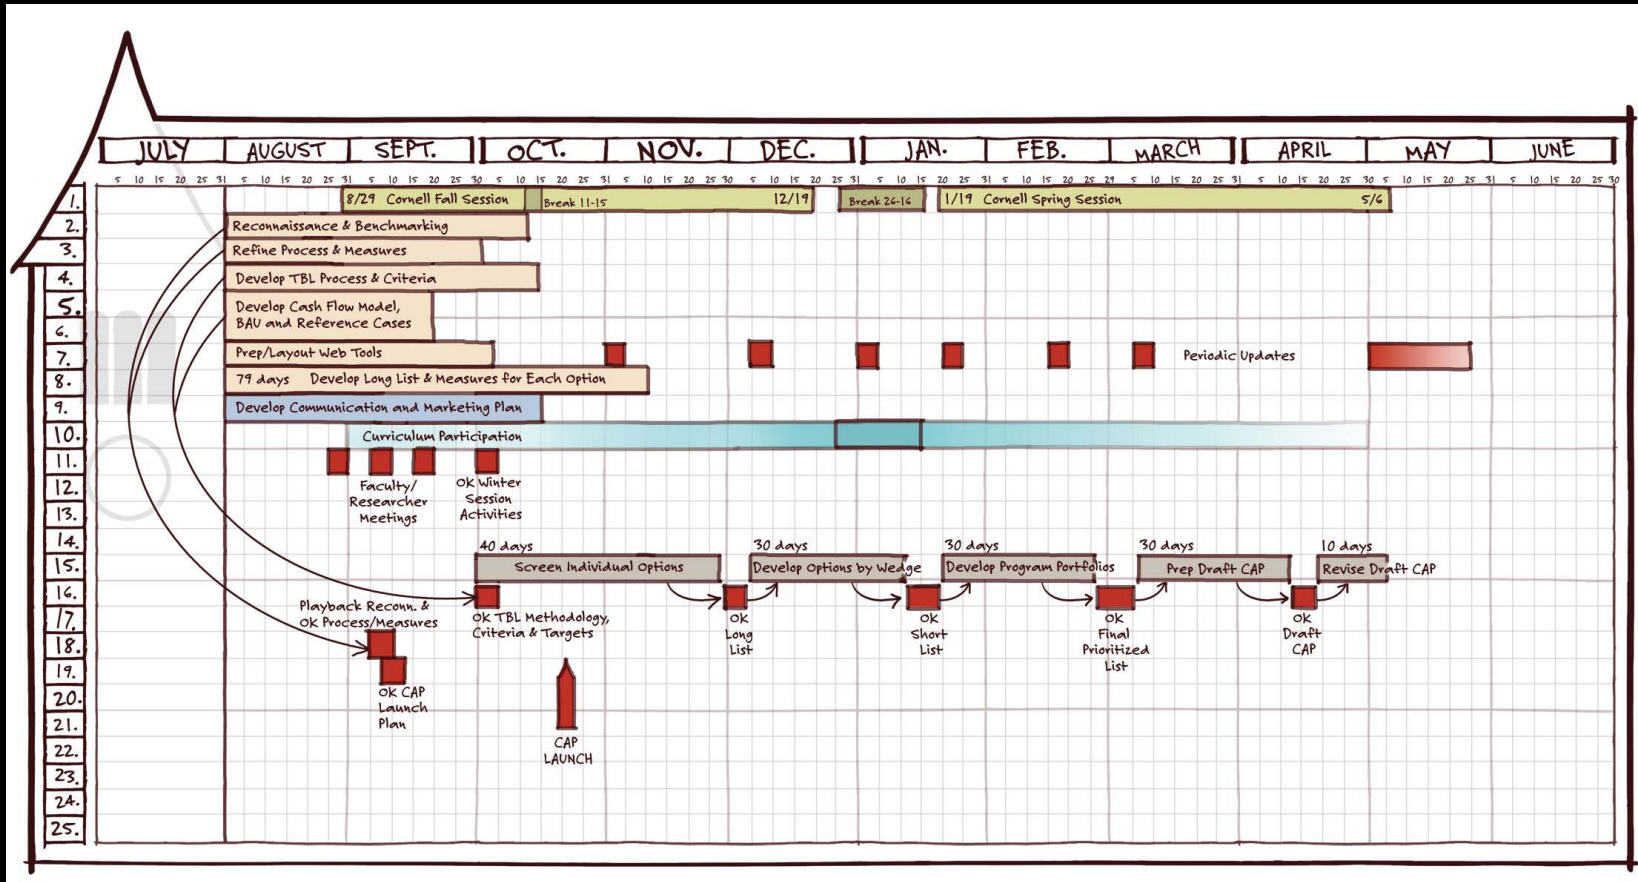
JULY AUGUST SEPT. OCT. NOV. DEC. JAN. FEB. MARCH APRIL MAY JUNE

5 10 15 20 25 31 5 10 15 20 25 31 5 10 15 20 25 30 5 10 15 20 25 31 5 10 15 20 25 30 5 10 15 20 25 31 5 10 15 20 25 31 5 10 15 20 25 29 5 10 15 20 25 31 5 10 15 20 25 30 5 10 15 20 25 31 5 10 15 20 25 30

1. 8/29 Cornell Fall Session Break 11-15 12/19 Break 26-16 1/19 Cornell Spring Session 5/6
2. Reconnaissance & Benchmarking
3. Refine Process & Measures
4. Develop TBL Process & Criteria
5. Develop Cash Flow Model,
6. BAU and Reference Cases
7. Prep/Layout Web Tools Periodic Updates
8. 79 days Develop Long List & Measures for Each Option
9. Develop Communication and Marketing Plan
10. Curriculum Participation
11.
12. Faculty/ Researcher Meetings
13. OK Winter Session Activities
14. 40 days 30 days 30 days 30 days 10 days
15. Screen Individual Options Develop Options by Wedge Develop Program Portfolios Prep Draft CAP Revise Draft CAP
16.
17. Playback Recon. & OK Process/Measures OK TBL Methodology, Criteria & Targets OK Long List OK Short List OK Final Prioritized List OK Draft CAP
18.
19.
20. OK CAP Launch Plan
21.
22. CAP LAUNCH
23.
24.
25.